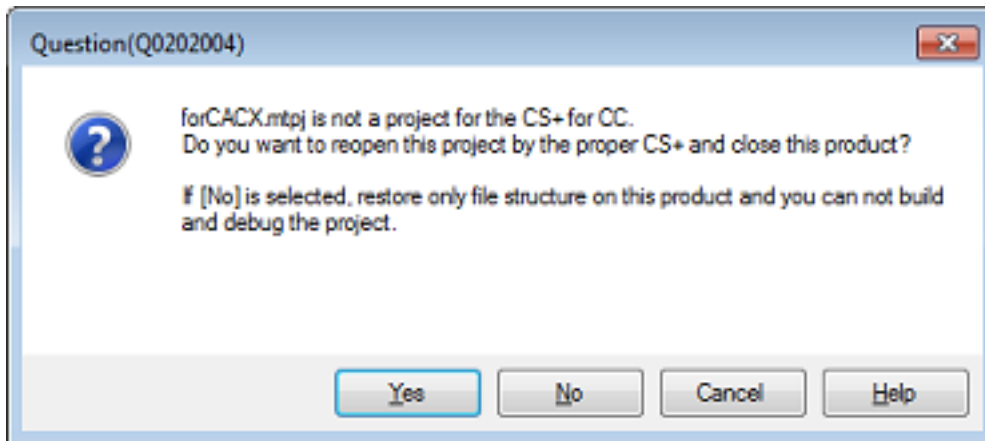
Question(Q0202004)

forCACX.mtpj is not a project for the CS+ for CC.
Do you want to reopen this project by the proper CS+ and close this product?

If [No] is selected, restore only file structure on this product and you can not build and debug the project.

Yes
No
Cancel
Help